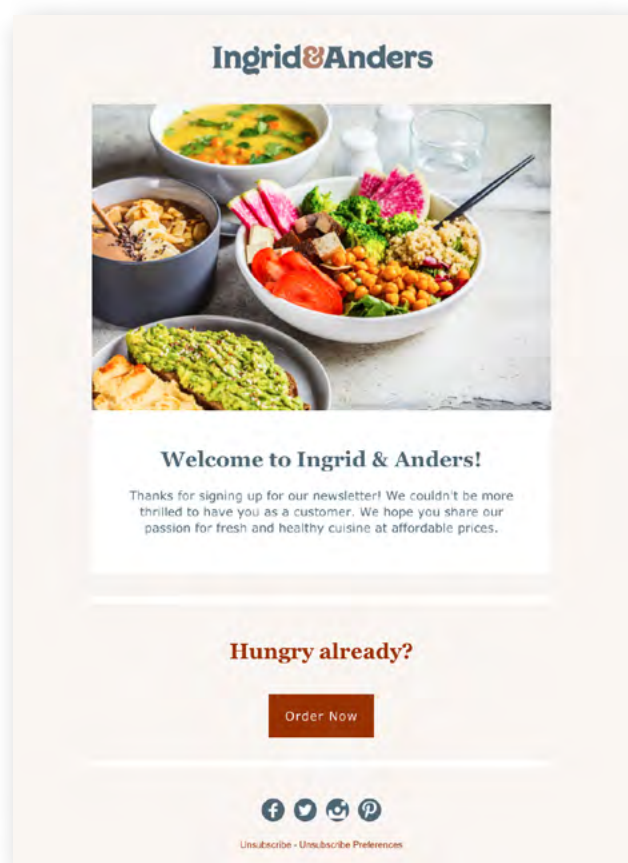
Ingrid&Anders

Welcome to Ingrid & Anders!

Thanks for signing up for our newsletter! We couldn't be more thrilled to have you as a customer. We hope you share our passion for fresh and healthy cuisine at affordable prices.

Hungry already?

Order Now

Unsubscribe - Unsubscribe Preferences